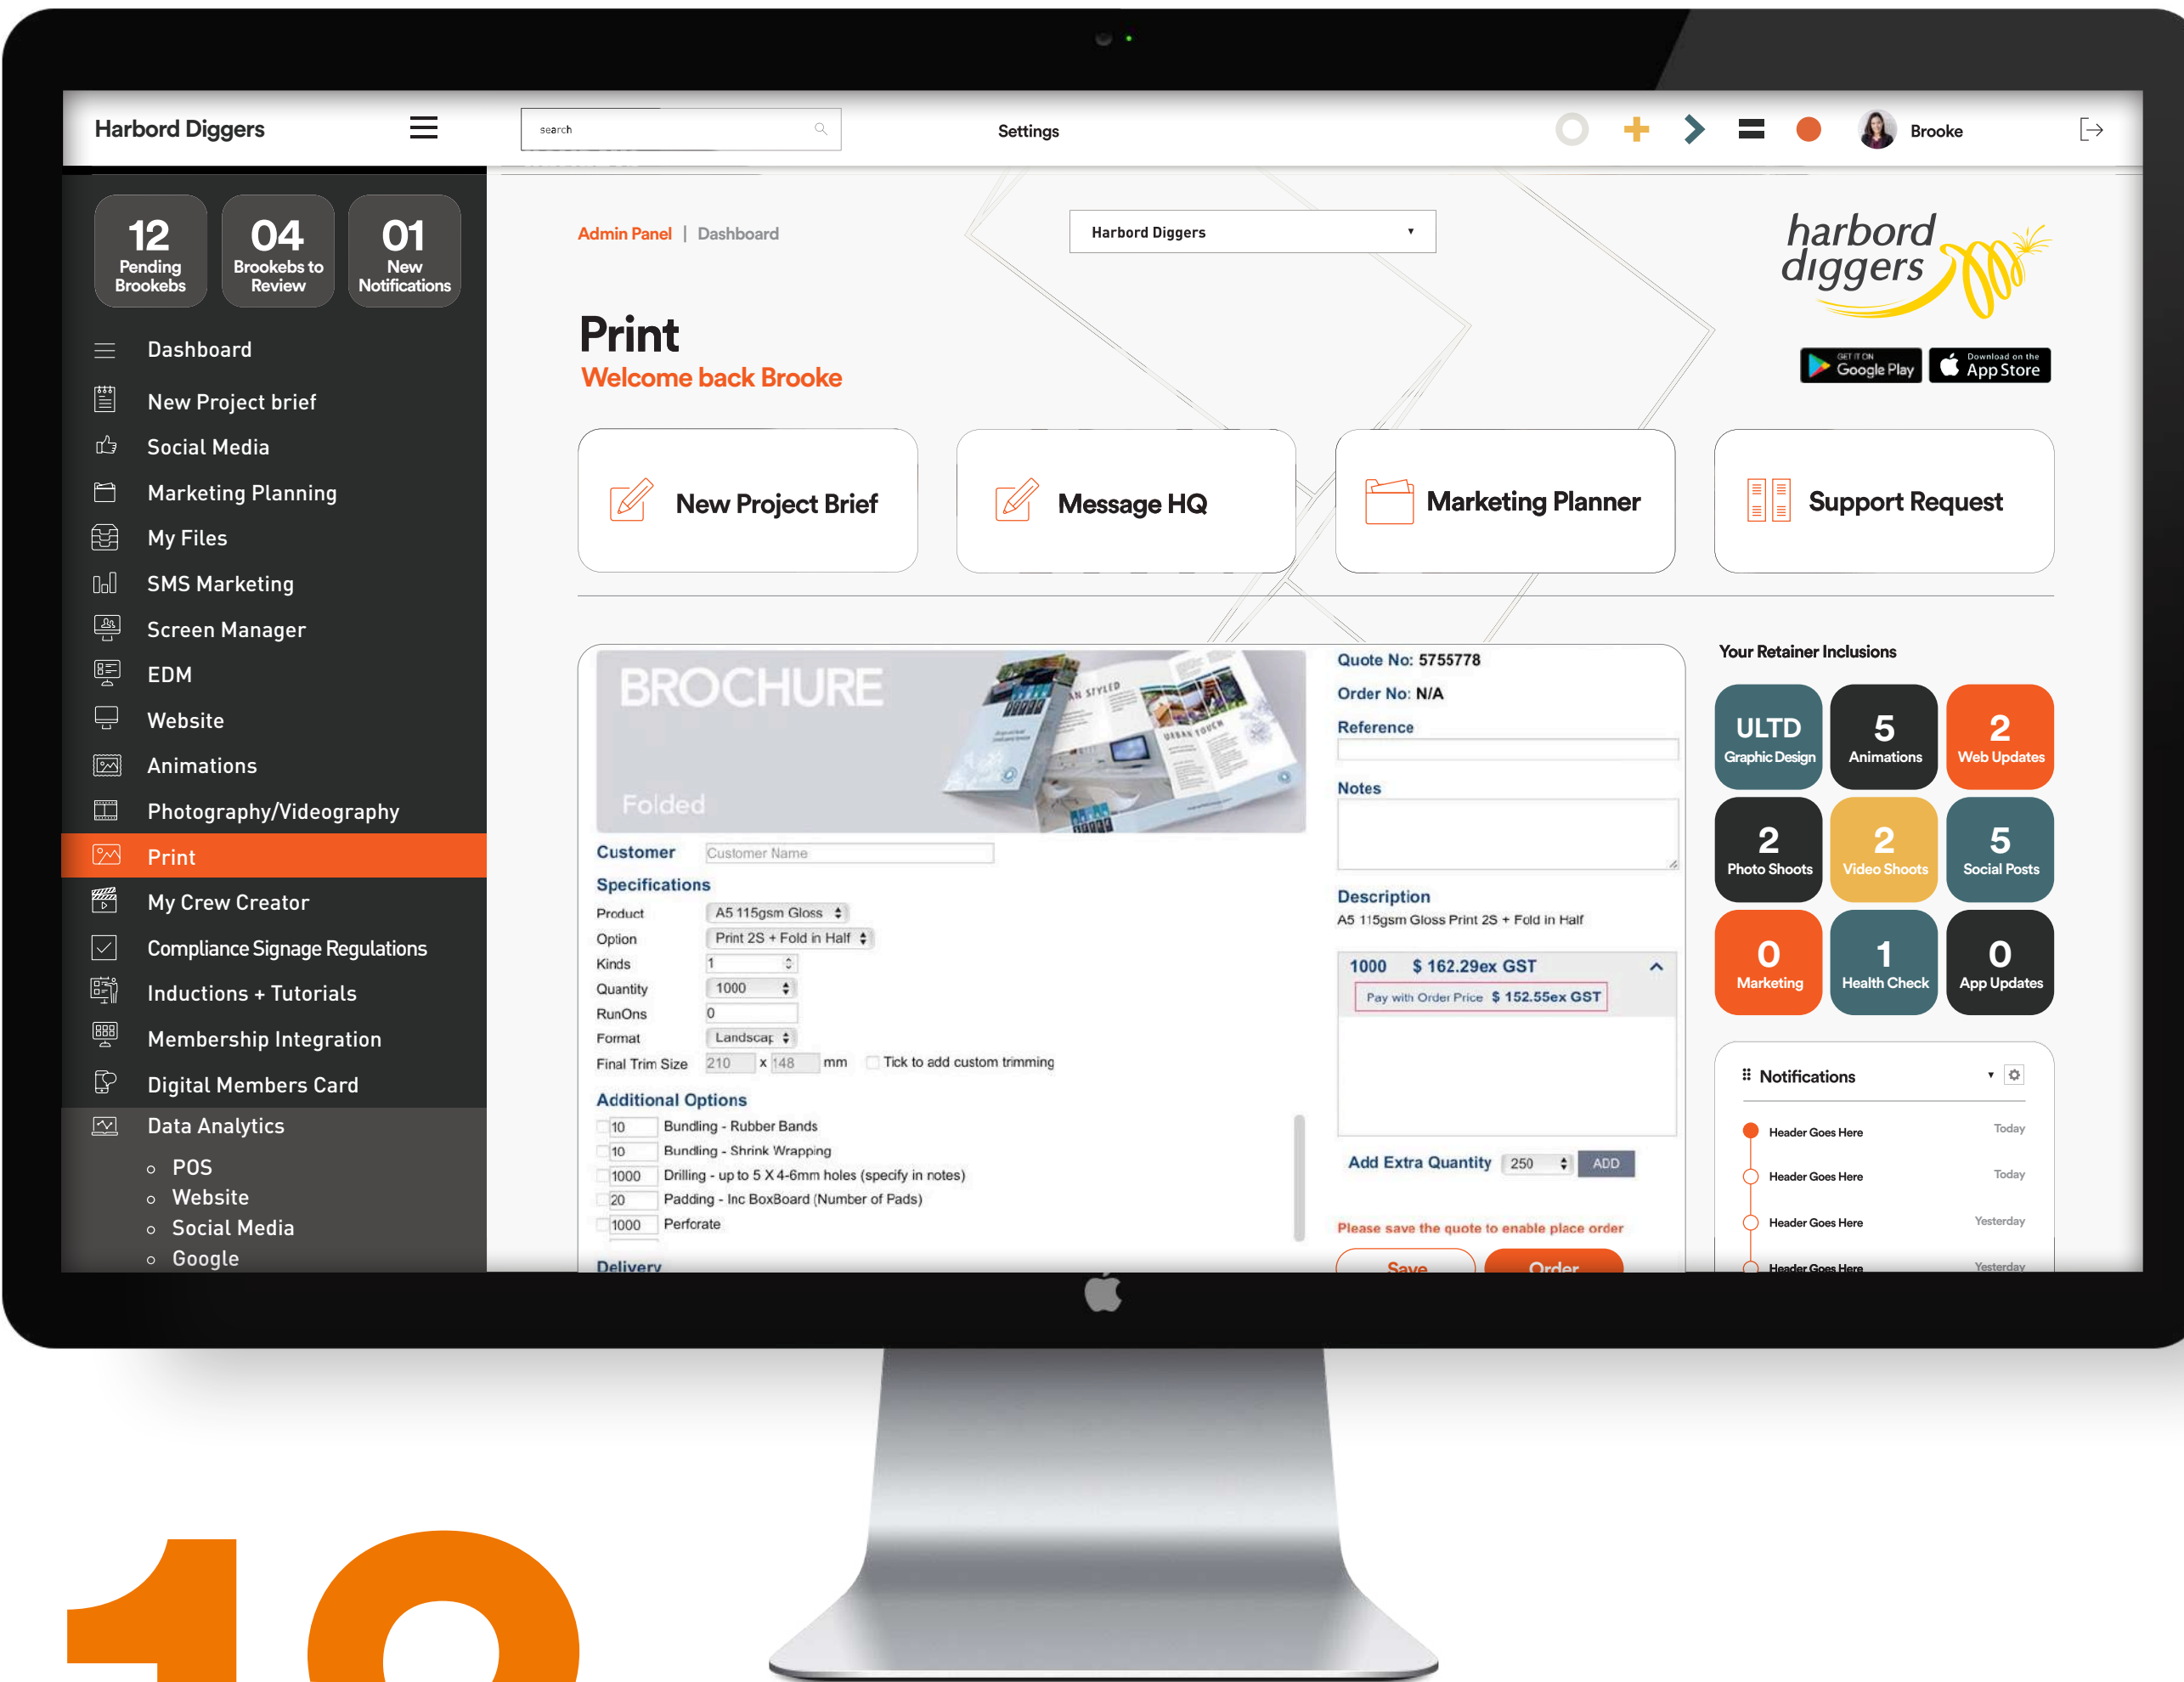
Harbord Diggers

search

Settings

Brooke

12 Pending Brookebs

04 Brookebs to Review

01 New Notifications

Dashboard
New Project brief
Social Media
Marketing Planning
My Files
SMS Marketing
Screen Manager
EDM
Website
Animations
Photography/Videography
Print
My Crew Creator
Compliance Signage Regulations
Inductions + Tutorials
Membership Integration
Digital Members Card
Data Analytics
POS
Website
Social Media
Google

Admin Panel | Dashboard

Harbord Diggers

harbord diggers

GET IT ON Google Play

Download on the App Store

Print
Welcome back Brooke

New Project Brief

Message HQ

Marketing Planner

Support Request

BROCHURE
Folded

Customer Customer Name

Specifications

| Product | A5 115gsm Gloss |
|---|---|
| Option | Print 2S + Fold in Half |
| Kinds | 1 |
| Quantity | 1000 |
| RunOns | 0 |
| Format | Landscap |
| Final Trim Size | 210 x 148 mm Tick to add custom trimming |

Additional Options
10 Bundling - Rubber Bands
10 Bundling - Shrink Wrapping
1000 Drilling - up to 5 X 4-6mm holes (specify in notes)
20 Padding - Inc BoxBoard (Number of Pads)
1000 Perforate

Delivery

Quote No: 5755778
Order No: N/A
Reference
Notes
Description
A5 115gsm Gloss Print 2S + Fold in Half

1000 $ 162.29ex GST
Pay with Order Price $ 152.55ex GST

Add Extra Quantity 250 ADD

Please save the quote to enable place order

Save Order

Your Retainer Inclusions

ULTD Graphic Design
5 Animations
2 Web Updates
2 Photo Shoots
2 Video Shoots
5 Social Posts
0 Marketing
1 Health Check
0 App Updates

Notifications
Header Goes Here Today
Header Goes Here Today
Header Goes Here Yesterday
Header Goes Here Yesterday

10